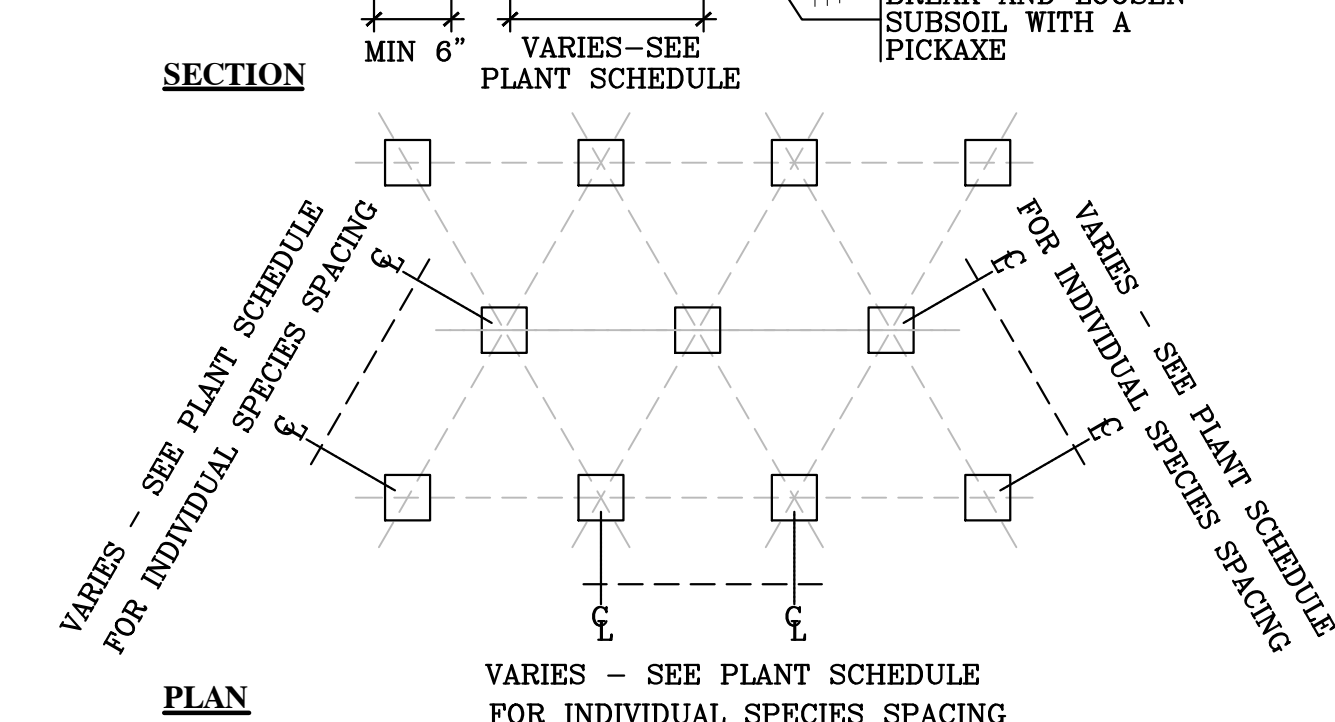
MIN 6"

VARIES–SEE PLANT SCHEDULE

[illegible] SUBSOIL WITH A PICKAXE

SECTION

VARIES – SEE PLANT SCHEDULE FOR INDIVIDUAL SPECIES SPACING

CL

CL

FOR INDIVIDUAL SPECIES SPACING VARIES – SEE PLANT SCHEDULE

CL

CL

CL

CL

VARIES – SEE PLANT SCHEDULE FOR INDIVIDUAL SPECIES SPACING

PLAN